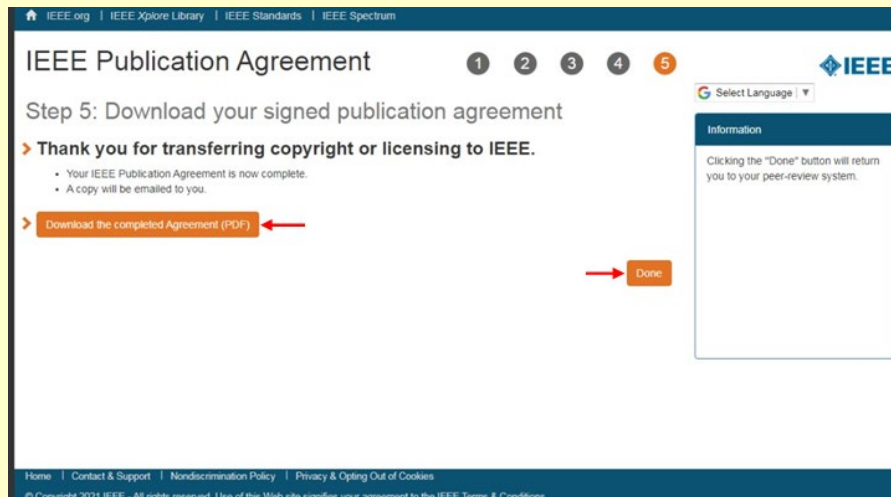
IEEE.org | IEEE Xplore Library | IEEE Standards | IEEE Spectrum

IEEE Publication Agreement

1 2 3 4 5

IEEE

Select Language | ▼

Step 5: Download your signed publication agreement

Thank you for transferring copyright or licensing to IEEE.

- Your IEEE Publication Agreement is now complete.
- A copy will be emailed to you.

Download the completed Agreement (PDF)

Done

Information

Clicking the "Done" button will return you to your peer-review system.

Home | Contact & Support | Nondiscrimination Policy | Privacy & Opting Out of Cookies

© Copyright 2021 IEEE - All rights reserved. Use of this Web site signifies your agreement to the IEEE Terms & Conditions.